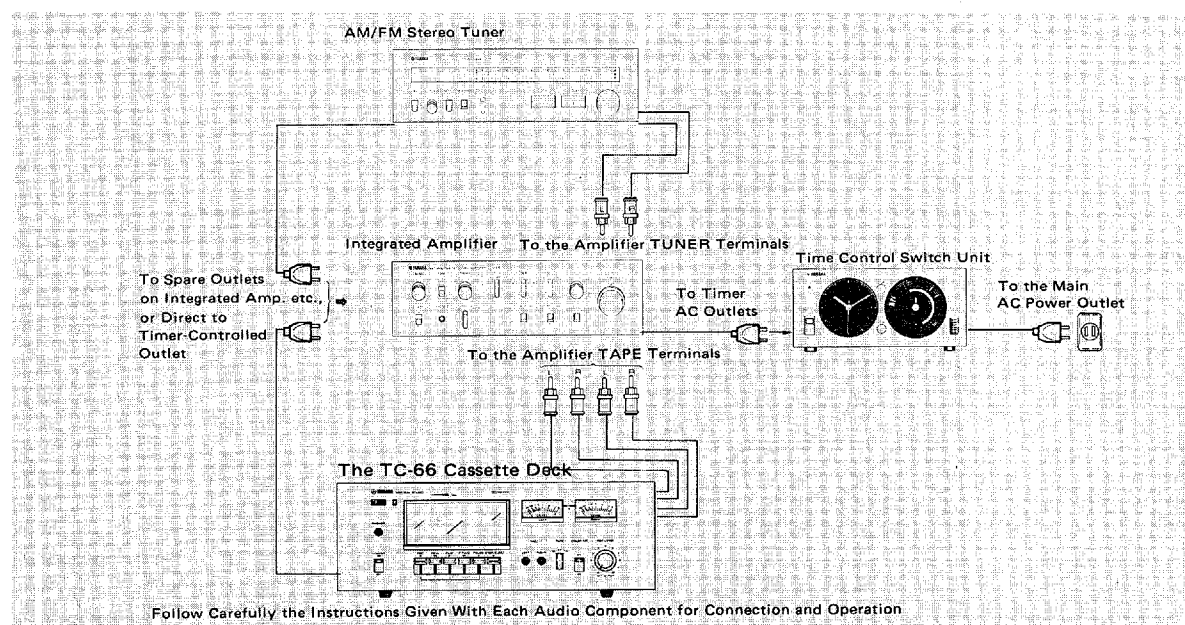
AM/FM Stereo Tuner

To the Amplifier TUNER Terminals

Integrated Amplifier

To Spare Outlets on Integrated Amp. etc., or Direct to Timer-Controlled Outlet

To Timer AC Outlets

Time Control Switch Unit

To the Main AC Power Outlet

To the Amplifier TAPE Terminals

The TC-66 Cassette Deck

Follow Carefully the Instructions Given With Each Audio Component for Connection and Operation